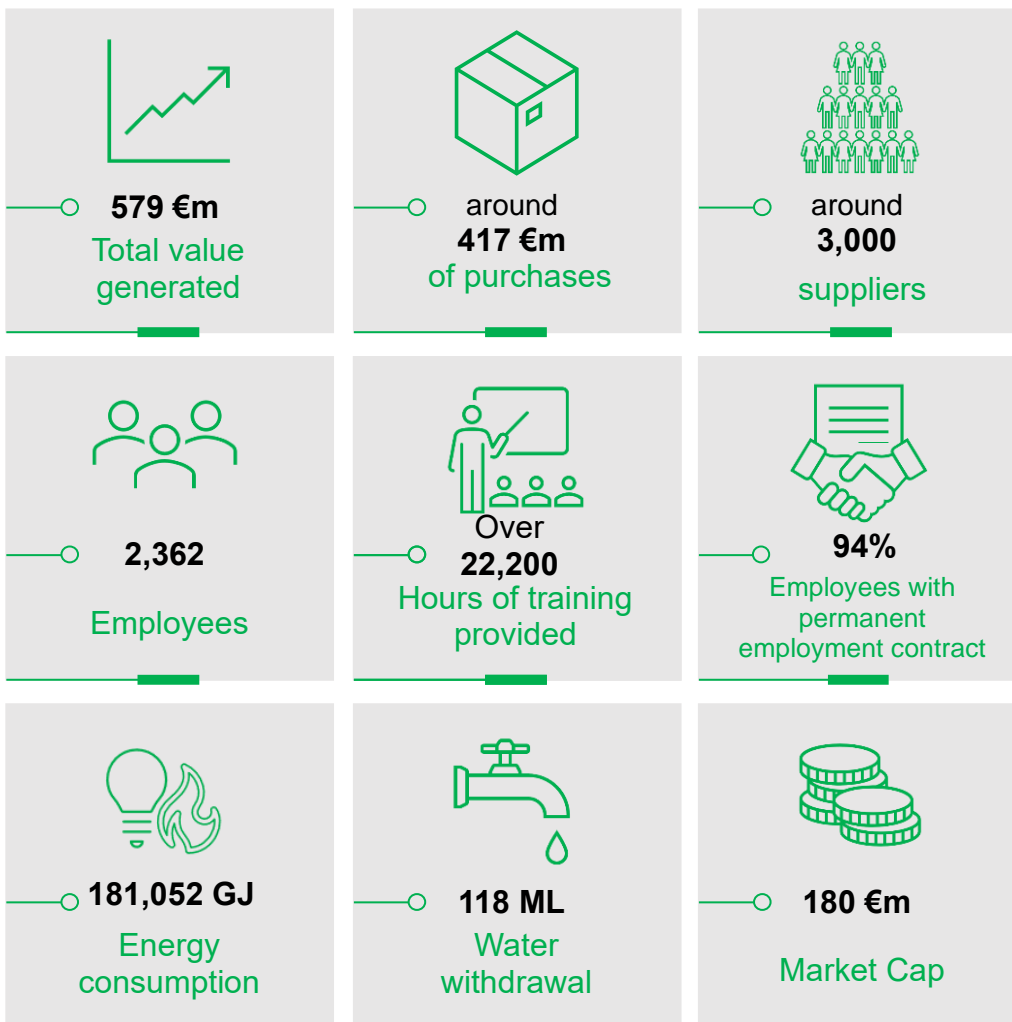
579 €m
Total value generated

around
417 €m
of purchases

around
3,000
suppliers

2,362
Employees

Over
22,200
Hours of training provided

94%
Employees with permanent employment contract

181,052 GJ
Energy consumption

118 ML
Water withdrawal

180 €m
Market Cap